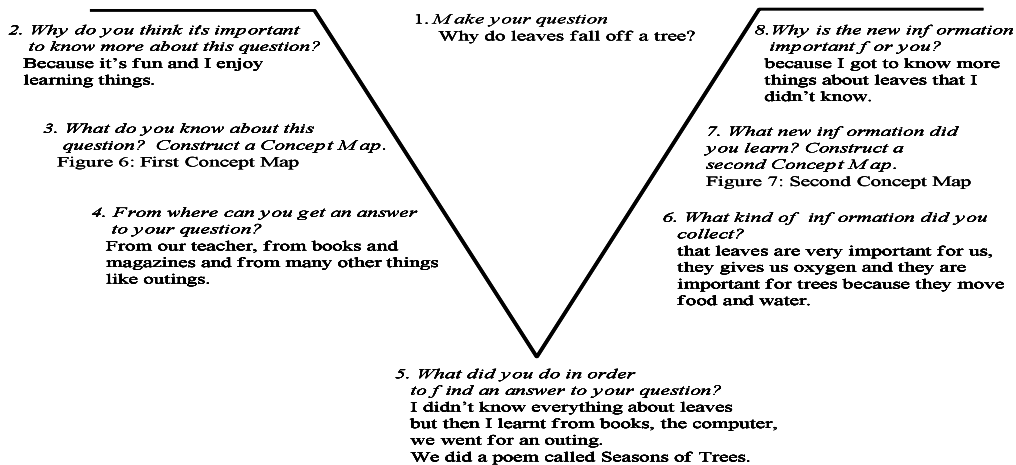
1. Make your question
Why do leaves fall off a tree?

2. Why do you think it's important to know more about this question?
Because it's fun and I enjoy learning things.

3. What do you know about this question? Construct a Concept Map.
Figure 6: First Concept Map

4. From where can you get an answer to your question?
From our teacher, from books and magazines and from many other things like outings.

5. What did you do in order to find an answer to your question?
I didn't know everything about leaves but then I learnt from books, the computer, we went for an outing.
We did a poem called Seasons of Trees.

6. What kind of information did you collect?
that leaves are very important for us, they gives us oxygen and they are important for trees because they move food and water.

7. What new information did you learn? Construct a second Concept Map.
Figure 7: Second Concept Map

8. Why is the new information important for you?
because I got to know more things about leaves that I didn't know.